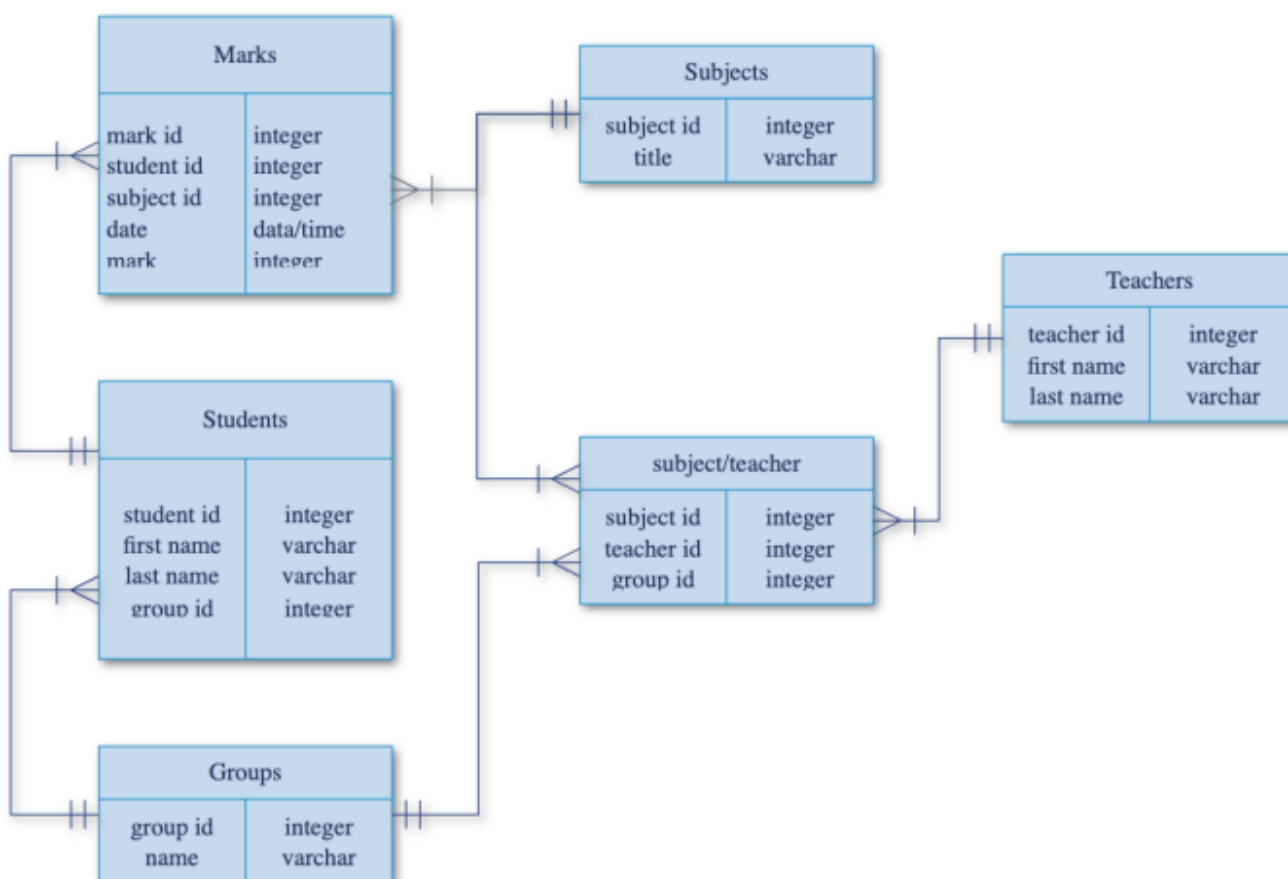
Marks

| mark id | integer |
|---|---|
| student id | integer |
| subject id | integer |
| date | data/time |
| mark | integer |

Subjects

| subject id | integer |
|---|---|
| title | varchar |

Teachers

| teacher id | integer |
|---|---|
| first name | varchar |
| last name | varchar |

Students

| student id | integer |
|---|---|
| first name | varchar |
| last name | varchar |
| group id | integer |

subject/teacher

| subject id | integer |
|---|---|
| teacher id | integer |
| group id | integer |

Groups

| group id | integer |
|---|---|
| name | varchar |